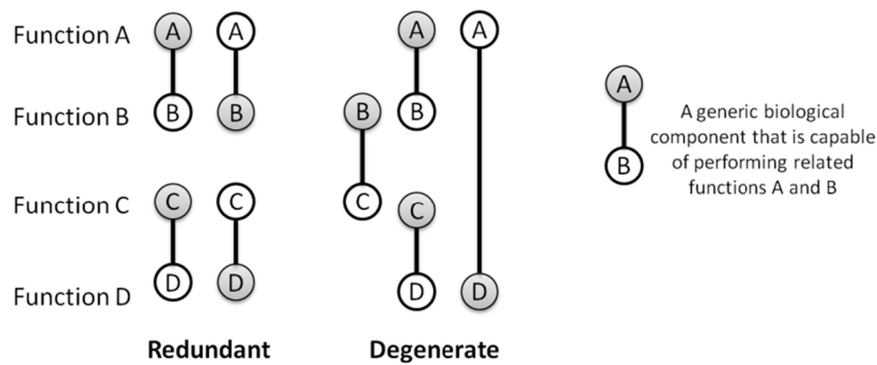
Function A

Function B

Function C

Function D

A A

B B

C C

D D

Redundant

A A

B B

C C

D D

Degenerate

A

B

A generic biological component that is capable of performing related functions A and B